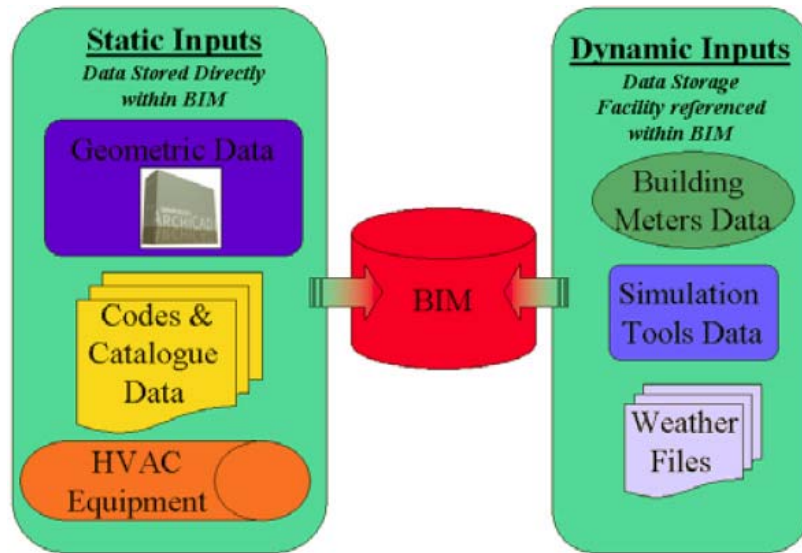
Static Inputs
Data Stored Directly within BIM

Geometric Data

ARCHICAD

Codes & Catalogue Data

HVAC Equipment

BIM

Dynamic Inputs
Data Storage Facility referenced within BIM

Building Meters Data

Simulation Tools Data

Weather Files